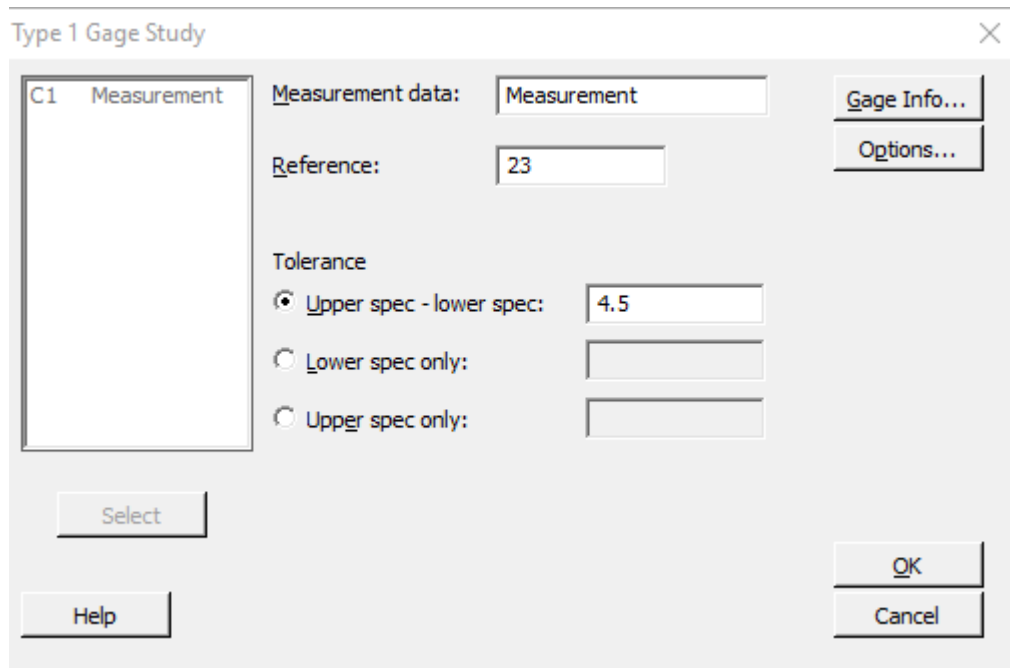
Type 1 Gage Study

C1 Measurement

Measurement data: Measurement

Reference: 23

Tolerance

Upper spec - lower spec: 4.5

Lower spec only:

Upper spec only:

Gage Info...

Options...

Select

Help

OK

Cancel